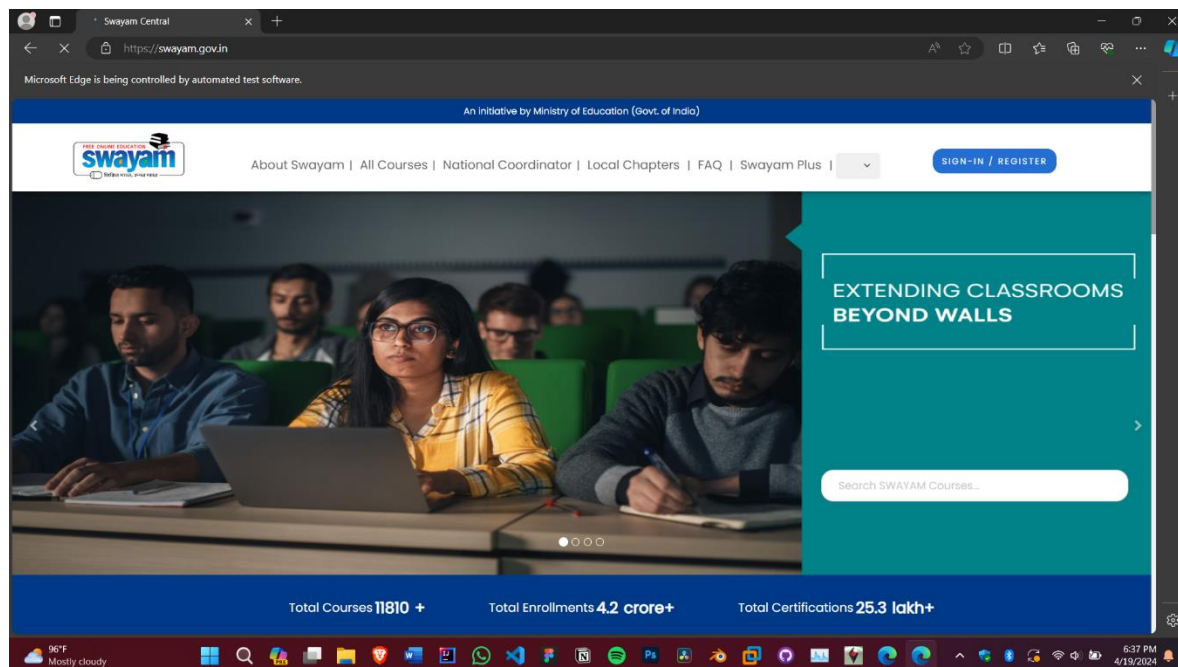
Swayam Central

https://swayam.gov.in

Microsoft Edge is being controlled by automated test software.

An initiative by Ministry of Education (Govt. of India)

FREE ONLINE EDUCATION
swayam

About Swayam | All Courses | National Coordinator | Local Chapters | FAQ | Swayam Plus |

SIGN-IN / REGISTER

EXTENDING CLASSROOMS
BEYOND WALLS

Search SWAYAM Courses...

Total Courses 11810 +
Total Enrollments 4.2 crore+
Total Certifications 25.3 lakh+

96°F
Mostly cloudy

6:37 PM
4/19/2024